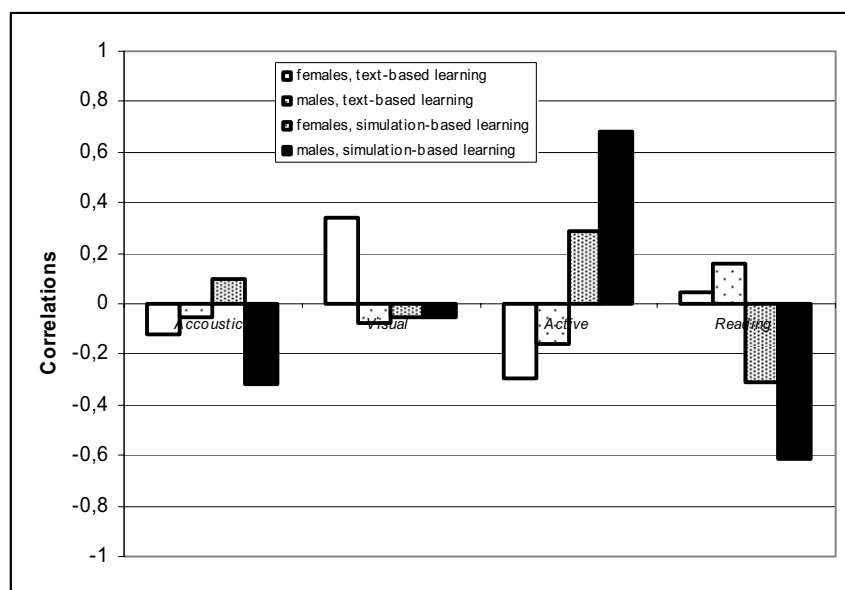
1
0,8
0,6
0,4
0,2
0
-0,2
-0,4
-0,6
-0,8
-1

Correlations

females, text-based learning
males, text-based learning
females, simulation-based learning
males, simulation-based learning

Accoustic
Visual
Active
Reading